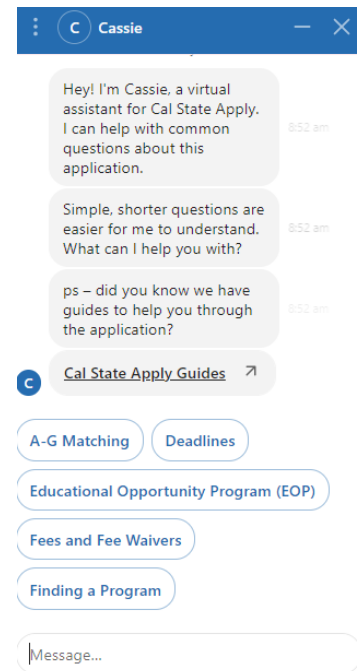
C Cassie

Hey! I'm Cassie, a virtual assistant for Cal State Apply. I can help with common questions about this application.

8:52 am

Simple, shorter questions are easier for me to understand. What can I help you with?

8:52 am

ps – did you know we have guides to help you through the application?

8:52 am

C

Cal State Apply Guides

A-G Matching

Deadlines

Educational Opportunity Program (EOP)

Fees and Fee Waivers

Finding a Program

Message...